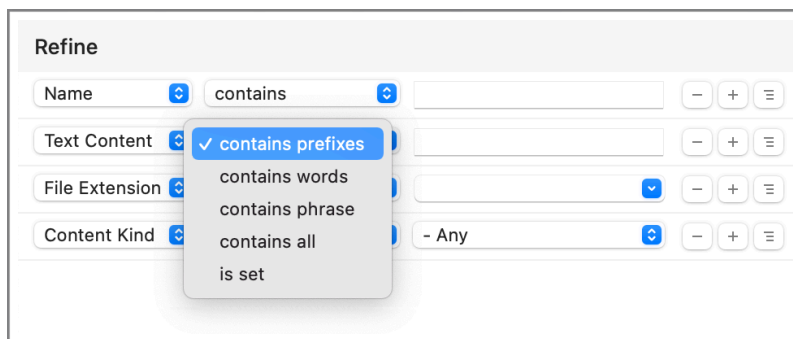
Refine

Name | contains | | − | + | ≡

Text Content | ✓ contains prefixes | | − | + | ≡

contains words

File Extension | contains phrase | | − | + | ≡

Content Kind | contains all | - Any | − | + | ≡

is set